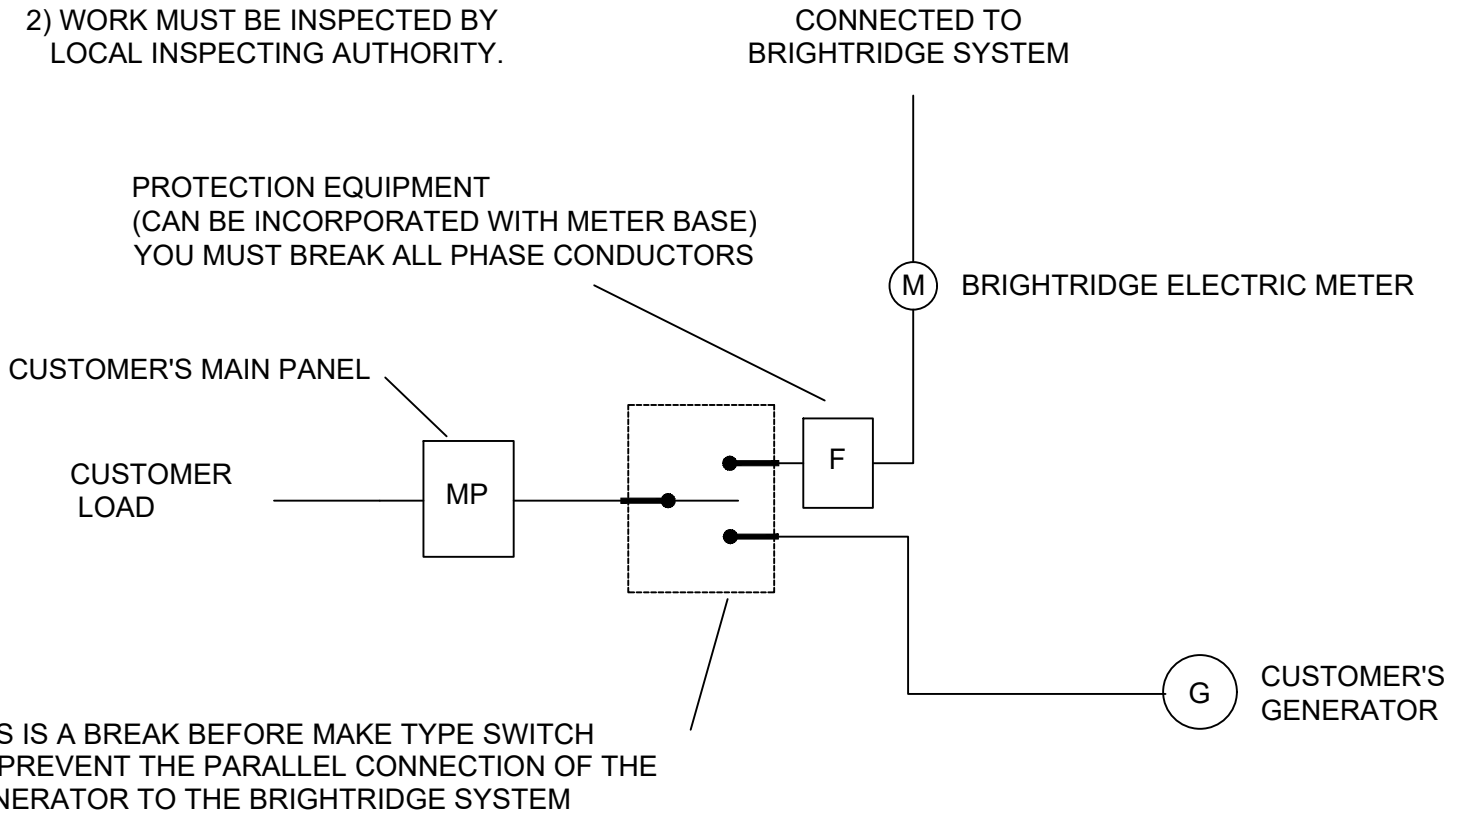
2) WORK MUST BE INSPECTED BY LOCAL INSPECTING AUTHORITY.

CONNECTED TO BRIGHTRIDGE SYSTEM

PROTECTION EQUIPMENT (CAN BE INCORPORATED WITH METER BASE) YOU MUST BREAK ALL PHASE CONDUCTORS

M

BRIGHTRIDGE ELECTRIC METER

CUSTOMER'S MAIN PANEL

CUSTOMER LOAD

MP

F

G

CUSTOMER'S GENERATOR

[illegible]S IS A BREAK BEFORE MAKE TYPE SWITCH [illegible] PREVENT THE PARALLEL CONNECTION OF THE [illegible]NERATOR TO THE BRIGHTRIDGE SYSTEM